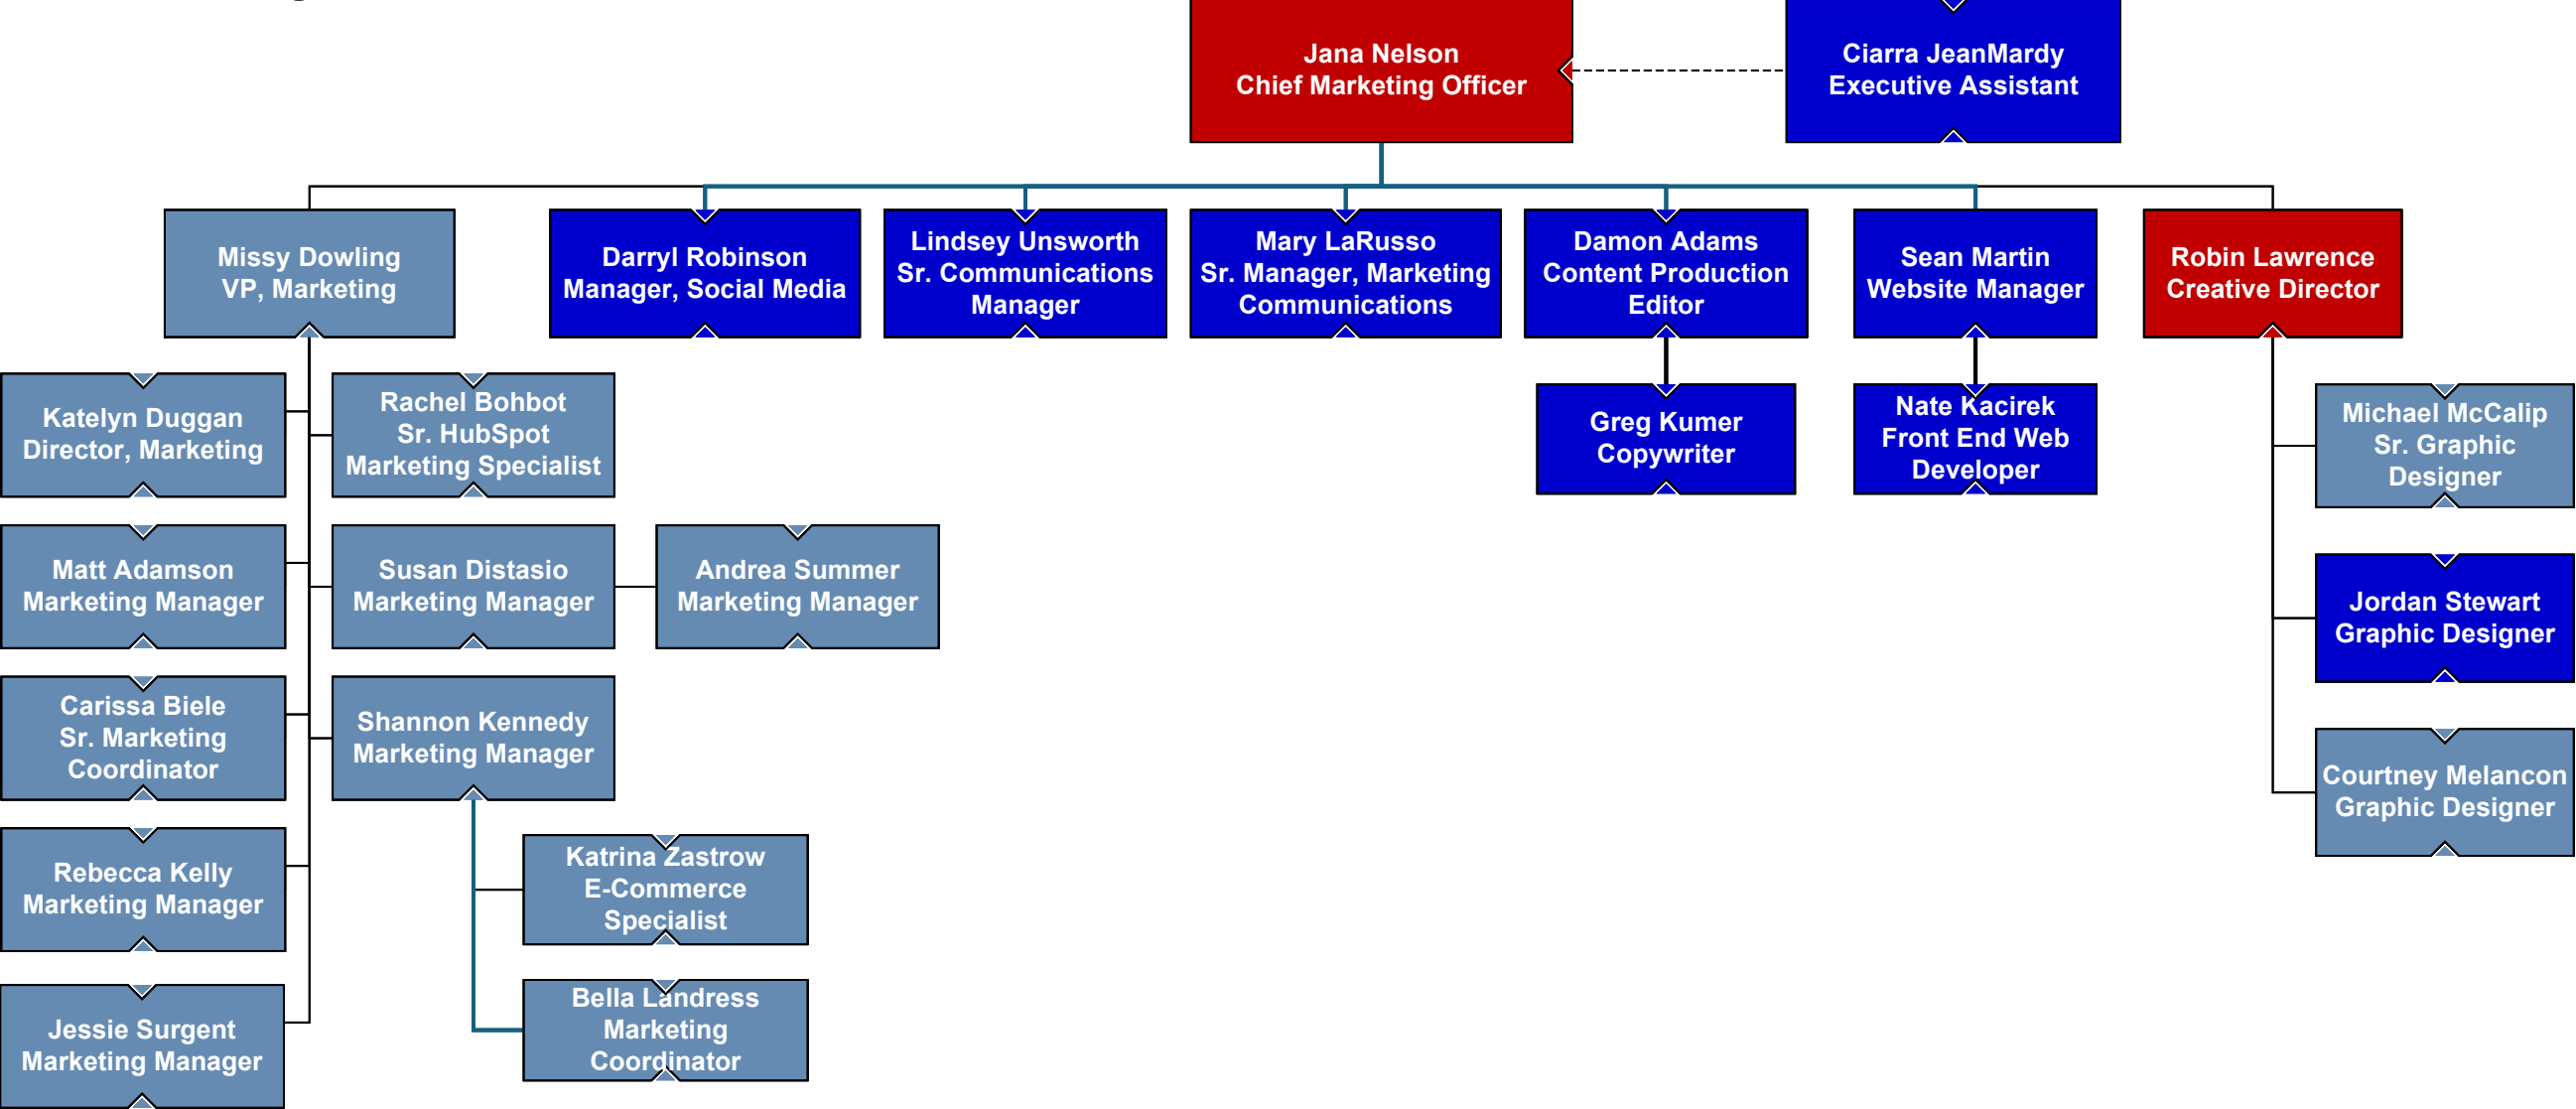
Jana Nelson
Chief Marketing Officer

Ciarra JeanMardy
Executive Assistant

Missy Dowling
VP, Marketing

Darryl Robinson
Manager, Social Media

Lindsey Unsworth
Sr. Communications Manager

Mary LaRusso
Sr. Manager, Marketing Communications

Damon Adams
Content Production Editor

Sean Martin
Website Manager

Robin Lawrence
Creative Director

Katelyn Duggan
Director, Marketing

Rachel Bohbot
Sr. HubSpot Marketing Specialist

Greg Kumer
Copywriter

Nate Kacirek
Front End Web Developer

Michael McCalip
Sr. Graphic Designer

Matt Adamson
Marketing Manager

Susan Distasio
Marketing Manager

Andrea Summer
Marketing Manager

Jordan Stewart
Graphic Designer

Carissa Biele
Sr. Marketing Coordinator

Shannon Kennedy
Marketing Manager

Courtney Melancon
Graphic Designer

Rebecca Kelly
Marketing Manager

Katrina Zastrow
E-Commerce Specialist

Jessie Surgent
Marketing Manager

Bella Landress
Marketing Coordinator